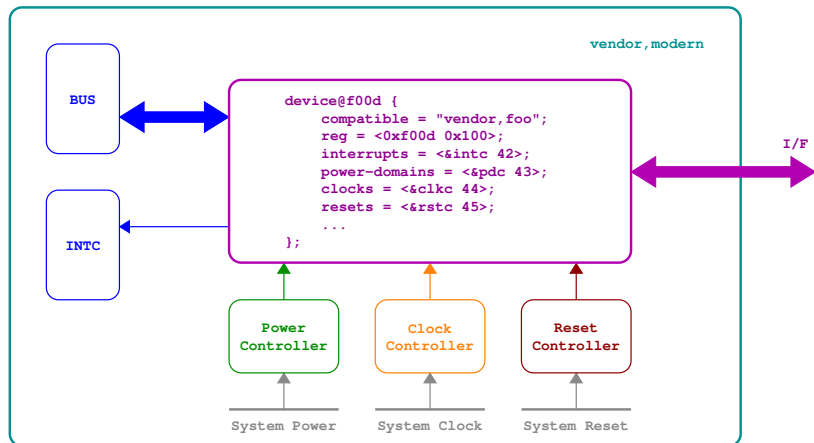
vendor,modern

BUS

INTC

device@f00d {
compatible = "vendor,foo";
reg = <0xf00d 0x100>;
interrupts = <&intc 42>;
power-domains = <&pdc 43>;
clocks = <&clkc 44>;
resets = <&rstc 45>;
...
};

I/F

Power Controller

Clock Controller

Reset Controller

System Power

System Clock

System Reset